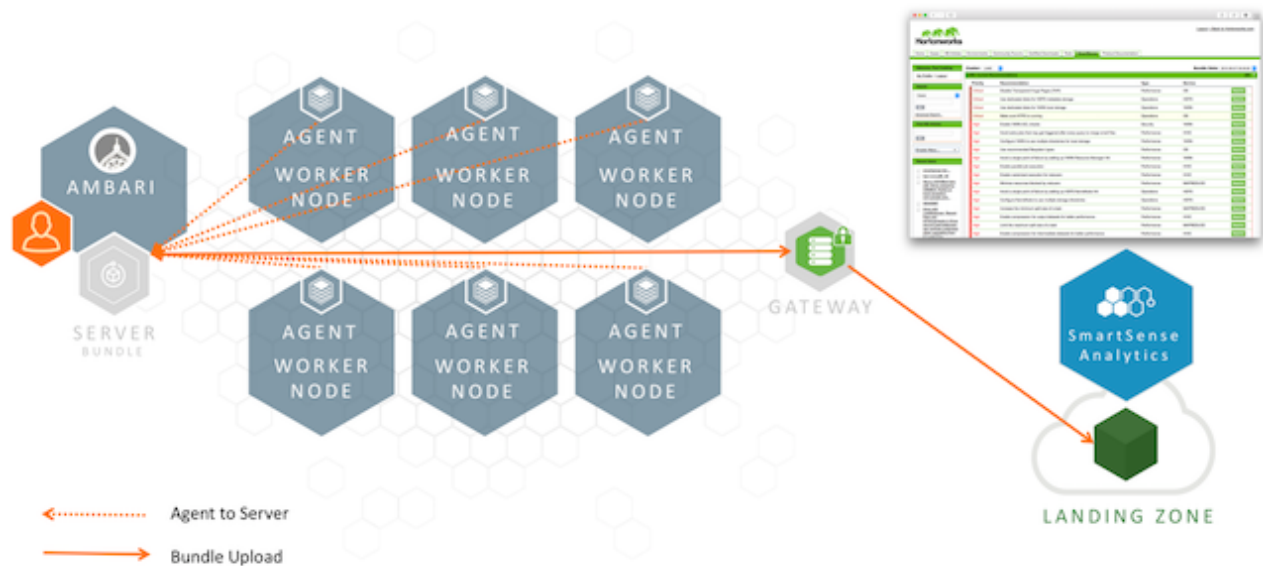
AMBARI

SERVER
BUNDLE

AGENT
WORKER
NODE

AGENT
WORKER
NODE

AGENT
WORKER
NODE

AGENT
WORKER
NODE

AGENT
WORKER
NODE

AGENT
WORKER
NODE

GATEWAY

Hortonworks

SmartSense
Analytics

LANDING ZONE

Agent to Server

Bundle Upload